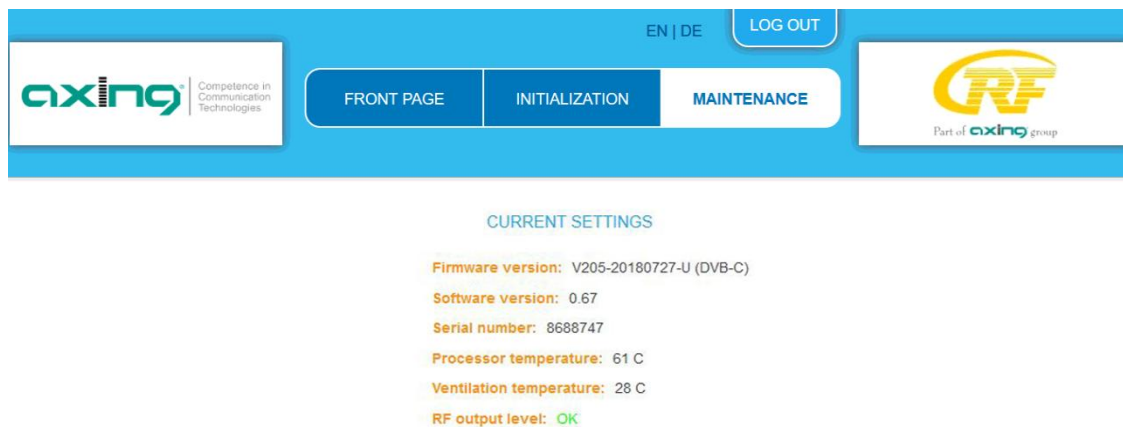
axing Competence in Communication Technologies

EN | DE

LOG OUT

FRONT PAGE

INITIALIZATION

MAINTENANCE

RF

Part of axing group

CURRENT SETTINGS

Firmware version: V205-20180727-U (DVB-C)

Software version: 0.67

Serial number: 8688747

Processor temperature: 61 C

Ventilation temperature: 28 C

RF output level: OK